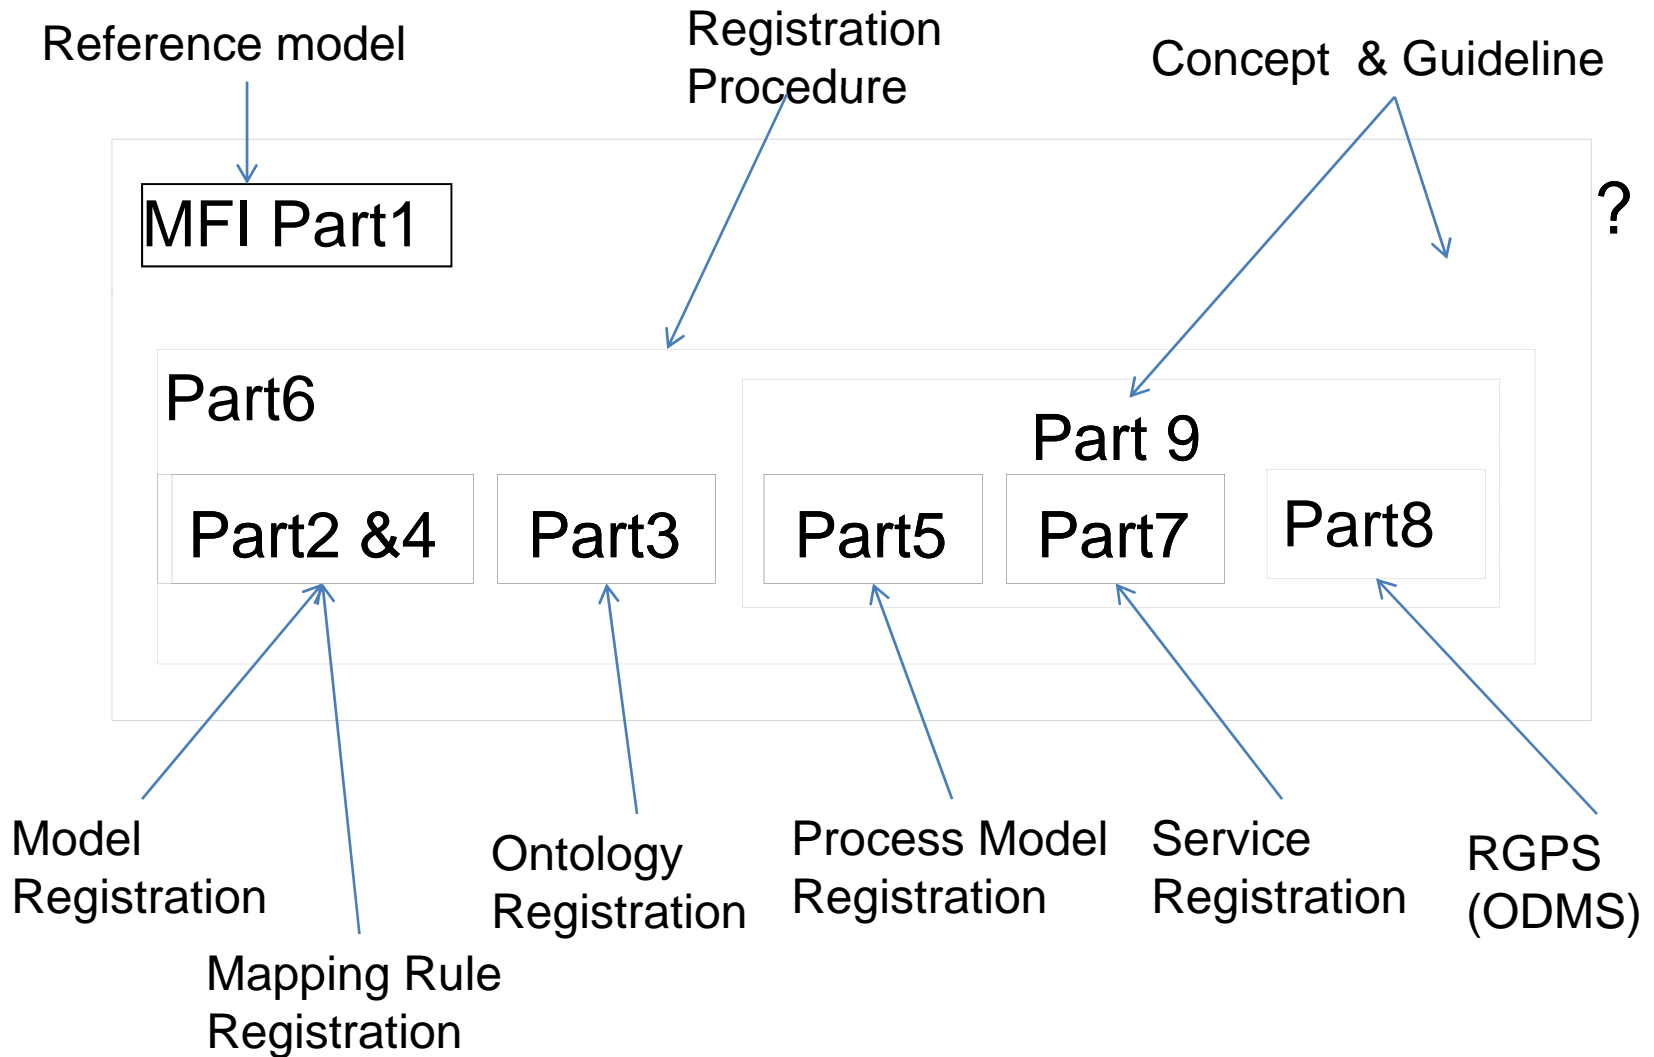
Reference model

Registration Procedure

Concept & Guideline

MFI Part1

?

Part6

Part 9

Part2 &4

Part3

Part5

Part7

Part8

Model Registration

Mapping Rule Registration

Ontology Registration

Process Model Registration

Service Registration

RGPS (ODMS)